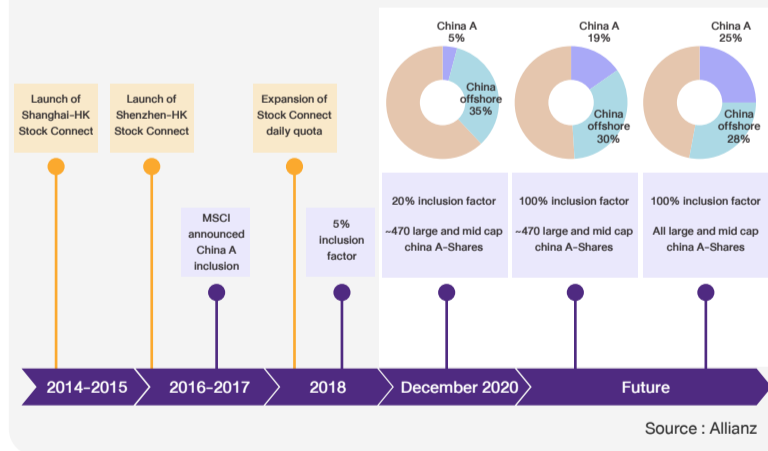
Launch of Shanghai-HK Stock Connect

Launch of Shenzhen-HK Stock Connect

Expansion of Stock Connect daily quota

MSCI announced China A inclusion

5% inclusion factor

China A 5%

China offshore 35%

China A 19%

China offshore 30%

China A 25%

China offshore 28%

20% inclusion factor

~470 large and mid cap china A-Shares

100% inclusion factor

~470 large and mid cap china A-Shares

100% inclusion factor

All large and mid cap china A-Shares

2014-2015

2016-2017

2018

December 2020

Future

Source : Allianz